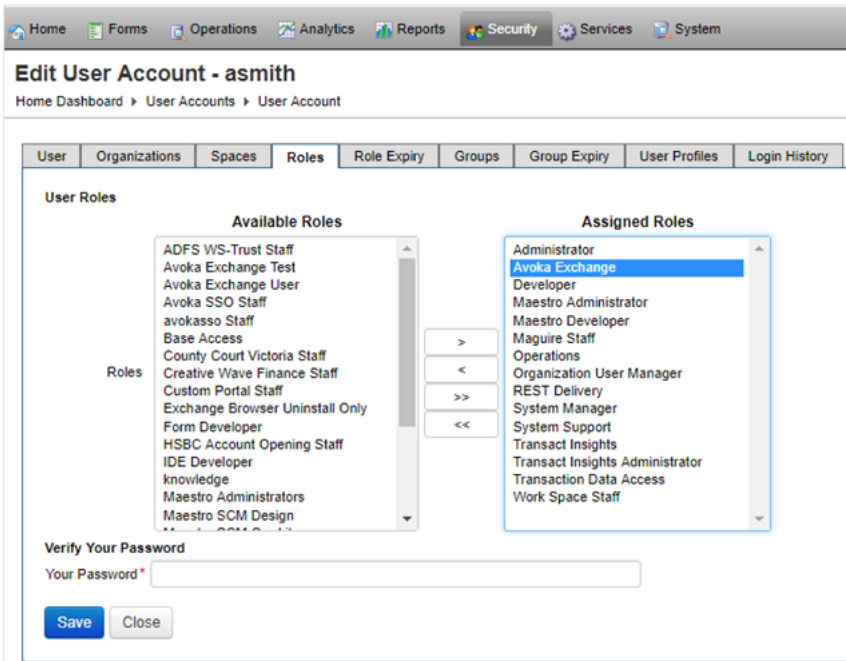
Home Forms Operations Analytics Reports Security Services System

Edit User Account - asmith

Home Dashboard ▸ User Accounts ▸ User Account

User Organizations Spaces Roles Role Expiry Groups Group Expiry User Profiles Login History

User Roles

Available Roles

Assigned Roles

Roles

ADFS WS-Trust Staff
Avoka Exchange Test
Avoka Exchange User
Avoka SSO Staff
avokasso Staff
Base Access
County Court Victoria Staff
Creative Wave Finance Staff
Custom Portal Staff
Exchange Browser Uninstall Only
Form Developer
HSBC Account Opening Staff
IDE Developer
knowledge
Maestro Administrators
Maestro SCM Design
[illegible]

>
<
>>
<<

Administrator
Avoka Exchange
Developer
Maestro Administrator
Maestro Developer
Maguire Staff
Operations
Organization User Manager
REST Delivery
System Manager
System Support
Transact Insights
Transact Insights Administrator
Transaction Data Access
Work Space Staff

Verify Your Password

Your Password*

Save Close